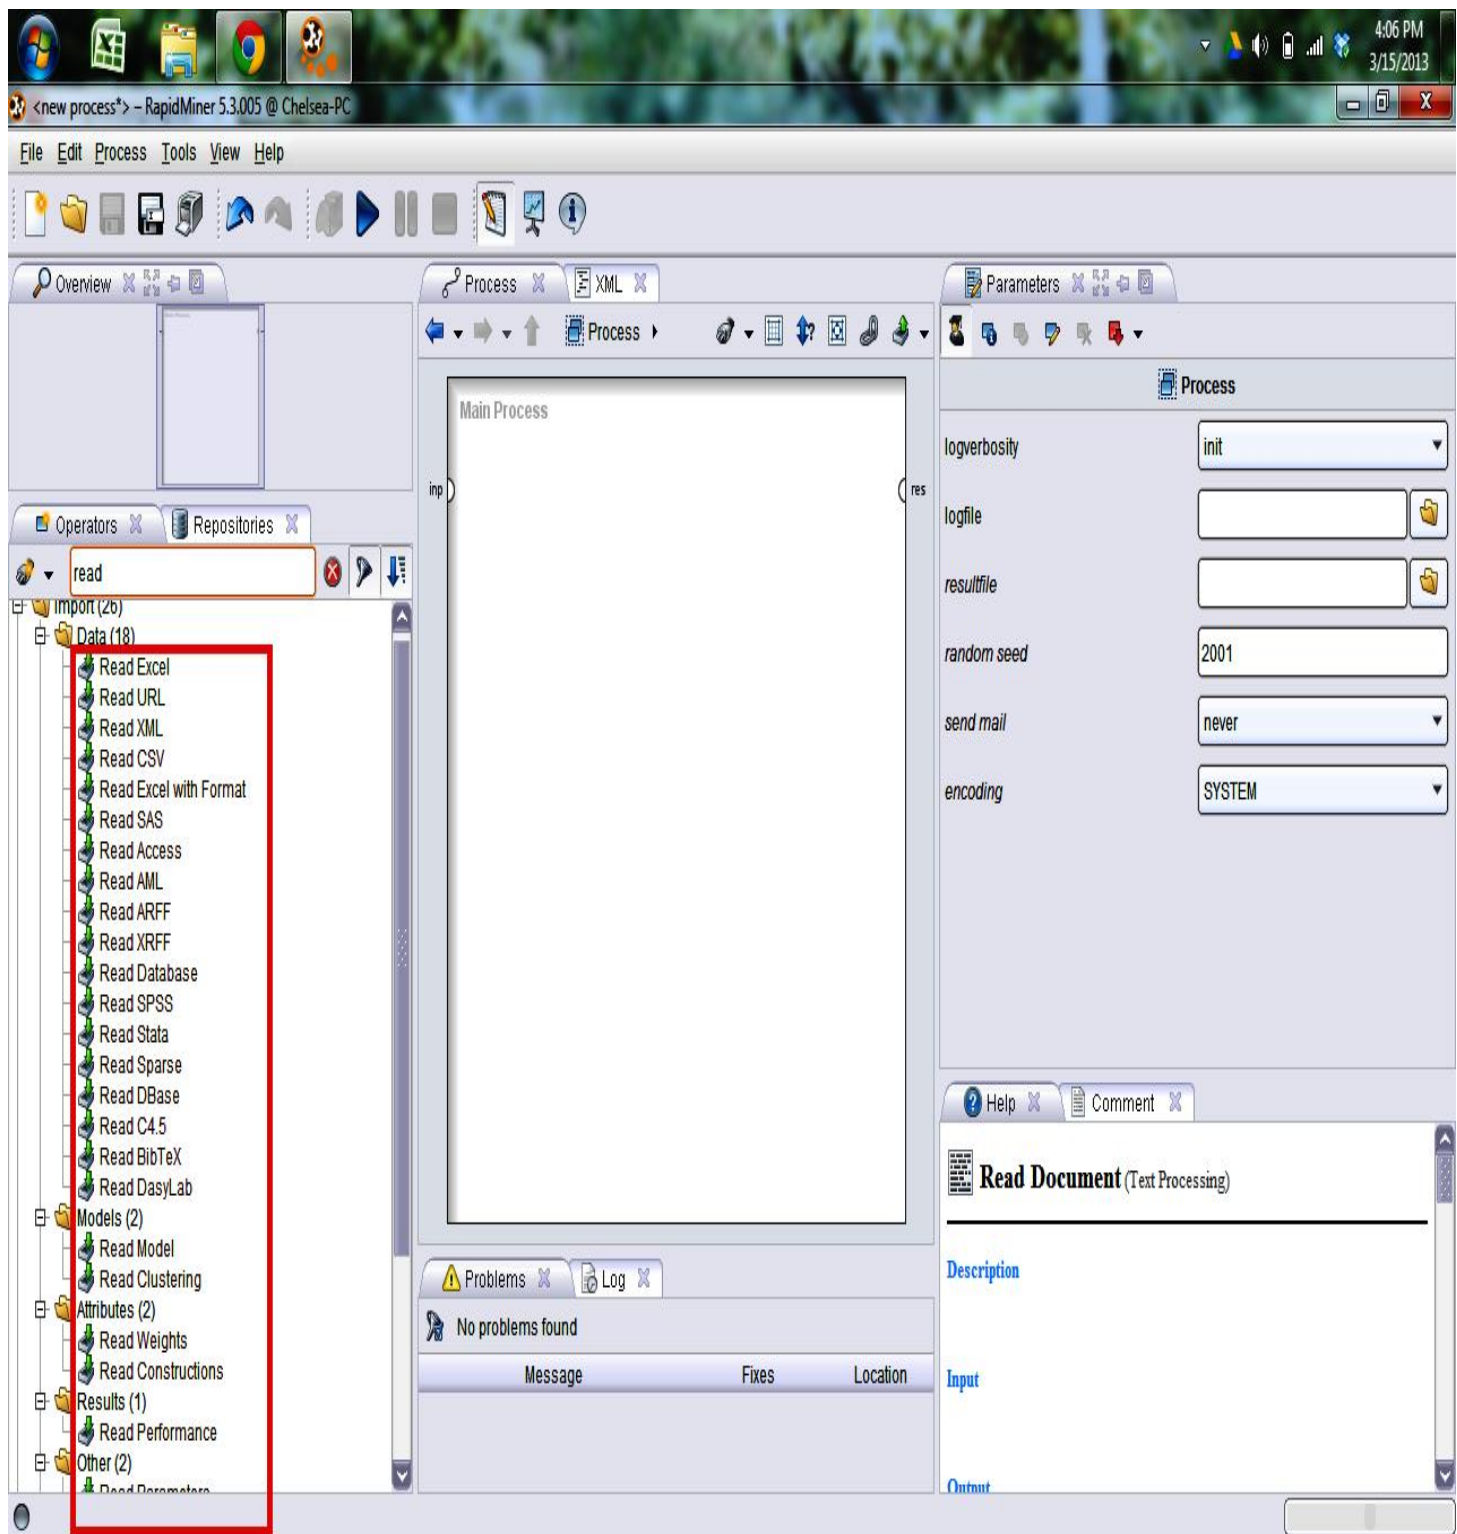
4:06 PM
3/15/2013

<new process*> – RapidMiner 5.3.005 @ Chelsea-PC

File Edit Process Tools View Help

Overview

Operators Repositories

read

Import (26)
Data (18)
Read Excel
Read URL
Read XML
Read CSV
Read Excel with Format
Read SAS
Read Access
Read AML
Read ARFF
Read XRFF
Read Database
Read SPSS
Read Stata
Read Sparse
Read DBase
Read C4.5
Read BibTeX
Read DasyLab
Models (2)
Read Model
Read Clustering
Attributes (2)
Read Weights
Read Constructions
Results (1)
Read Performance
Other (2)
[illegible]

Process XML

Process

Main Process

inp res

Problems Log

No problems found

| Message | Fixes | Location |
|---|---|---|

Parameters

Process

| logverbosity | init |
|---|---|
| logfile | |
| resultfile | |
| random seed | 2001 |
| send mail | never |
| encoding | SYSTEM |

Help Comment

Read Document (Text Processing)

Description

Input

Output